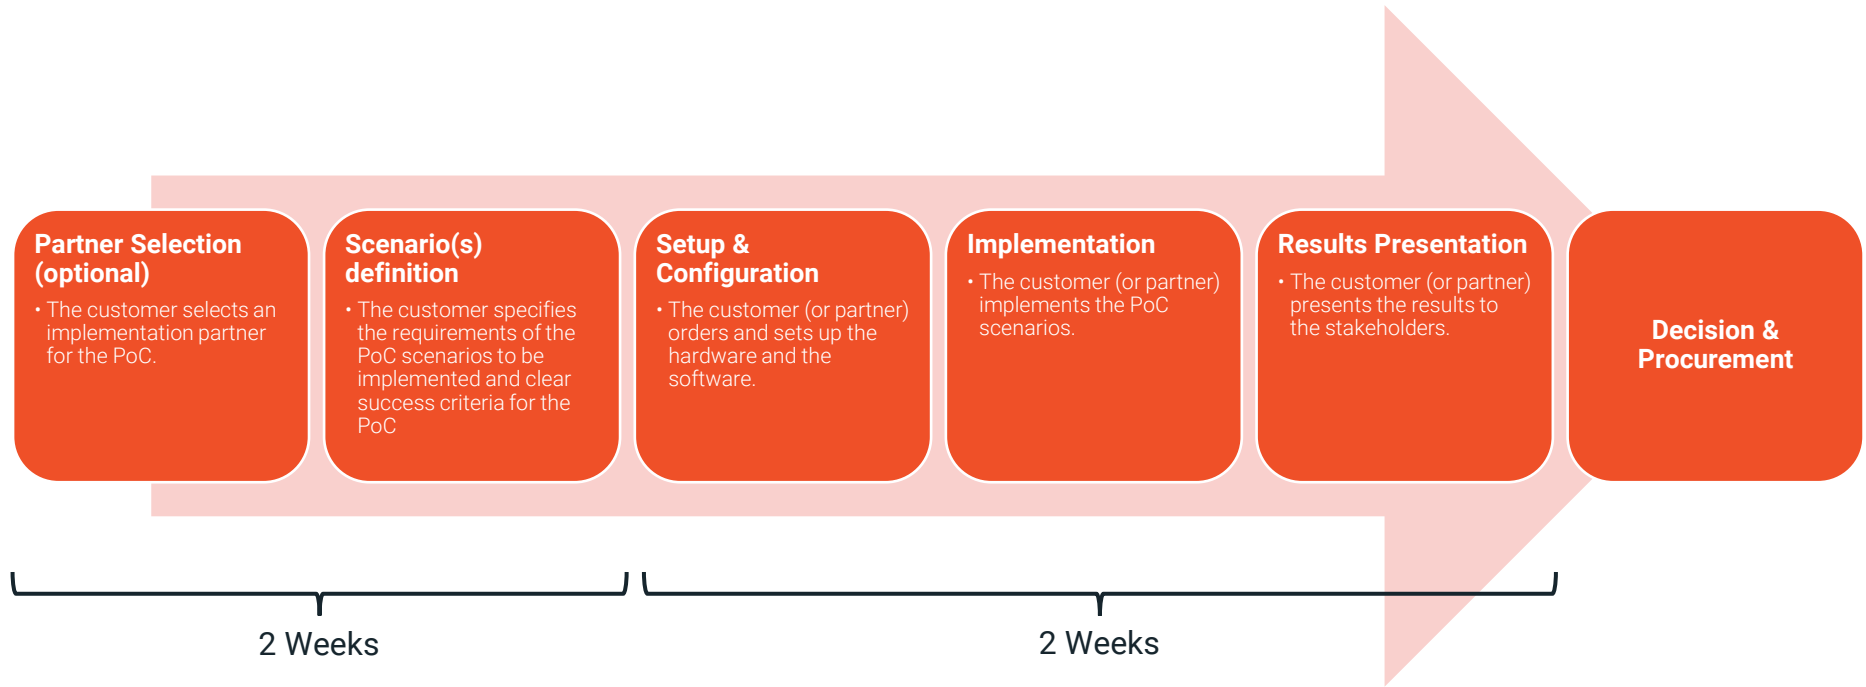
Partner Selection (optional)

• The customer selects an implementation partner for the PoC.

Scenario(s) definition

• The customer specifies the requirements of the PoC scenarios to be implemented and clear success criteria for the PoC

Setup & Configuration

• The customer (or partner) orders and sets up the hardware and the software.

Implementation

• The customer (or partner) implements the PoC scenarios.

Results Presentation

• The customer (or partner) presents the results to the stakeholders.

Decision & Procurement

2 Weeks

2 Weeks